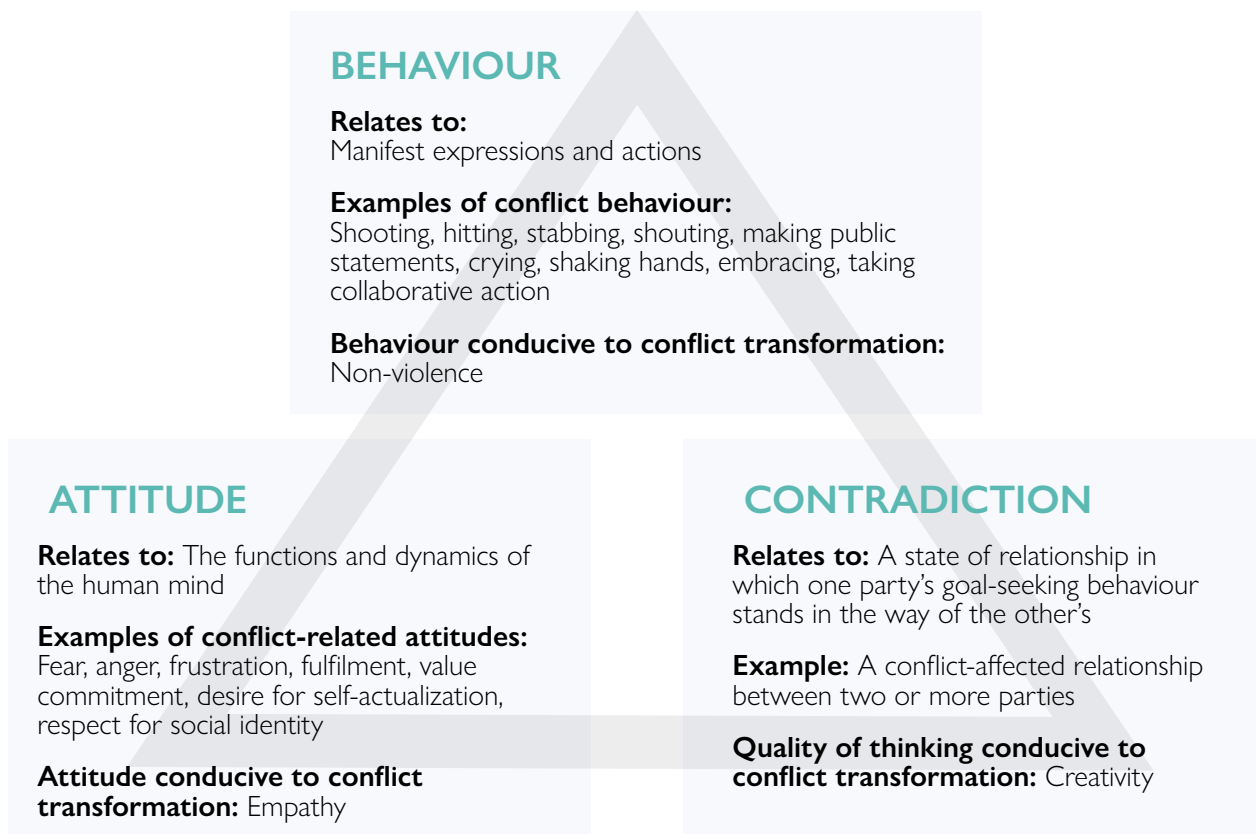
BEHAVIOUR

**Relates to:**
Manifest expressions and actions

**Examples of conflict behaviour:**
Shooting, hitting, stabbing, shouting, making public statements, crying, shaking hands, embracing, taking collaborative action

**Behaviour conducive to conflict transformation:**
Non-violence

ATTITUDE

**Relates to:** The functions and dynamics of the human mind

**Examples of conflict-related attitudes:**
Fear, anger, frustration, fulfilment, value commitment, desire for self-actualization, respect for social identity

**Attitude conducive to conflict transformation:** Empathy

CONTRADICTION

**Relates to:** A state of relationship in which one party's goal-seeking behaviour stands in the way of the other's

**Example:** A conflict-affected relationship between two or more parties

**Quality of thinking conducive to conflict transformation:** Creativity